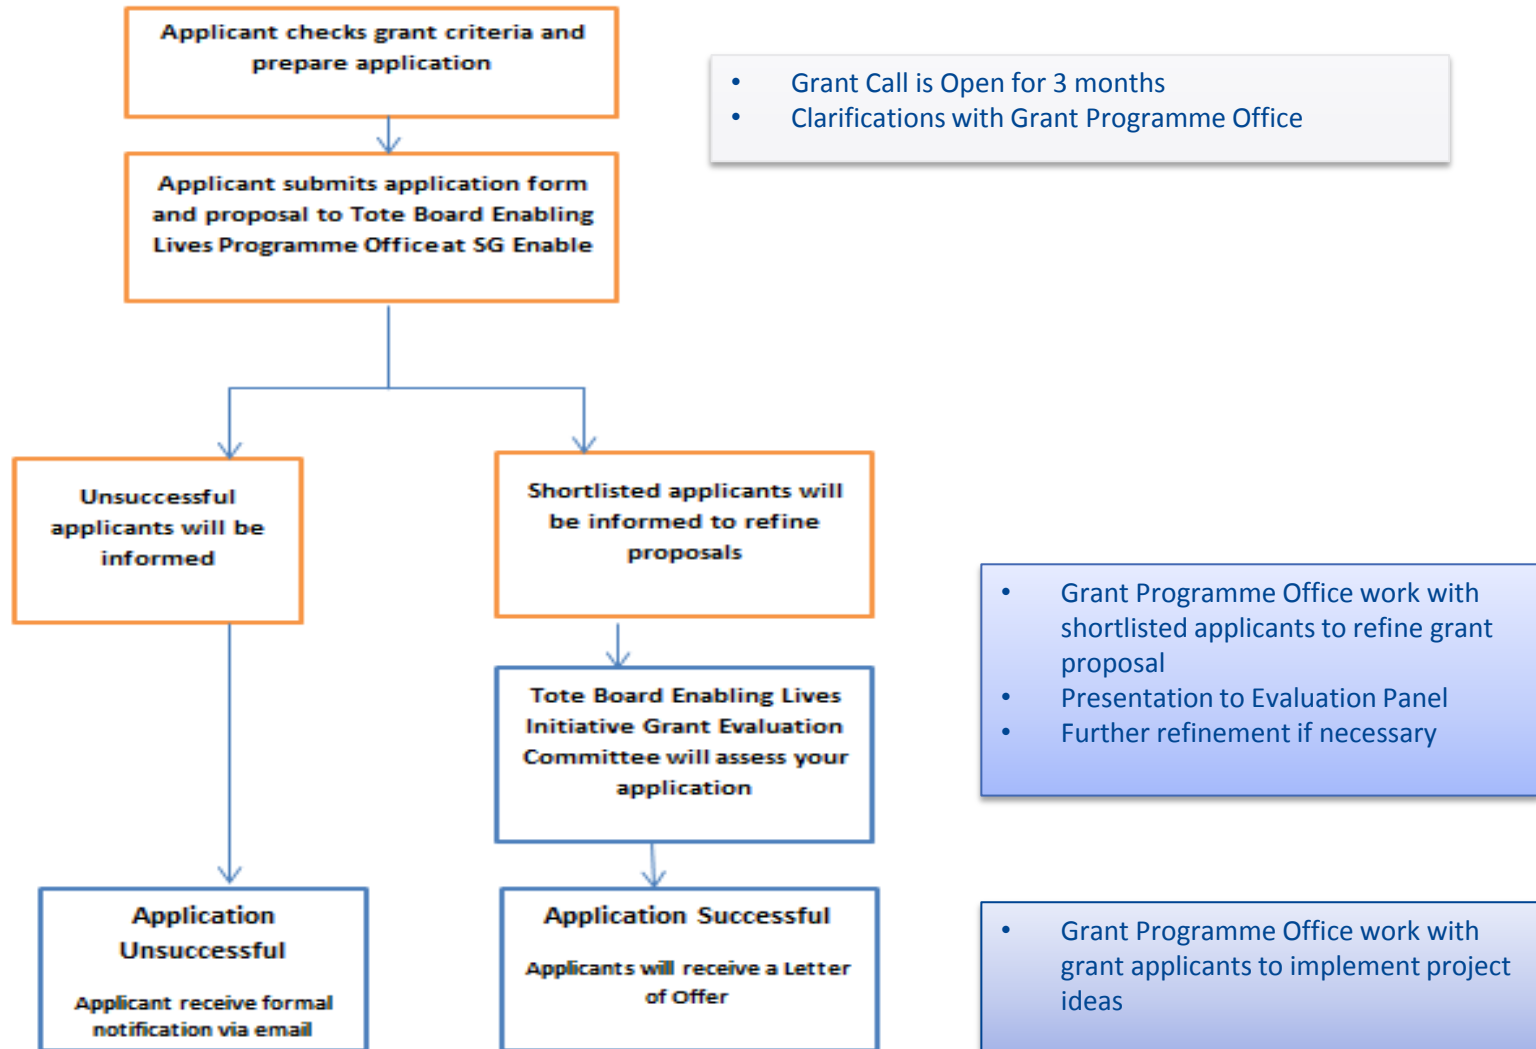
Applicant checks grant criteria and prepare application

- Grant Call is Open for 3 months
- Clarifications with Grant Programme Office

Applicant submits application form and proposal to Tote Board Enabling Lives Programme Office at SG Enable

Unsuccessful applicants will be informed

Shortlisted applicants will be informed to refine proposals

- Grant Programme Office work with shortlisted applicants to refine grant proposal
- Presentation to Evaluation Panel
- Further refinement if necessary

Tote Board Enabling Lives Initiative Grant Evaluation Committee will assess your application

Application Unsuccessful

Applicant receive formal notification via email

Application Successful

Applicants will receive a Letter of Offer

- Grant Programme Office work with grant applicants to implement project ideas